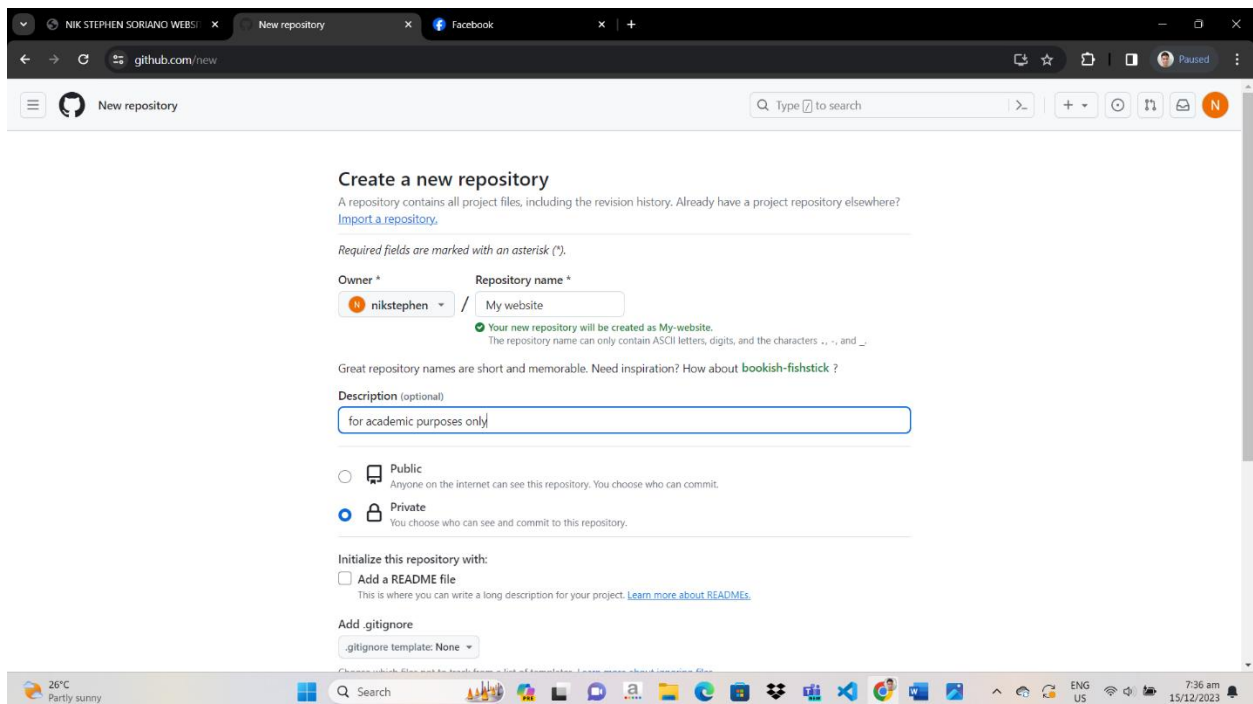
NIK STEPHEN SORIANO WEBSI ×
New repository ×
Facebook ×
+

github.com/new

Paused

New repository

Type / to search

Create a new repository

A repository contains all project files, including the revision history. Already have a project repository elsewhere? Import a repository.

Required fields are marked with an asterisk (*).

Owner *
nikstephen
/
Repository name *
My website

Your new repository will be created as My-website.
The repository name can only contain ASCII letters, digits, and the characters ., -, and _.

Great repository names are short and memorable. Need inspiration? How about bookish-fishstick ?

Description (optional)
for academic purposes only

Public
Anyone on the internet can see this repository. You choose who can commit.

Private
You choose who can see and commit to this repository.

Initialize this repository with:

Add a README file
This is where you can write a long description for your project. Learn more about READMEs.

Add .gitignore
.gitignore template: None

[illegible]

26°C
Partly sunny

Search

ENG
US

7:36 am
15/12/2023